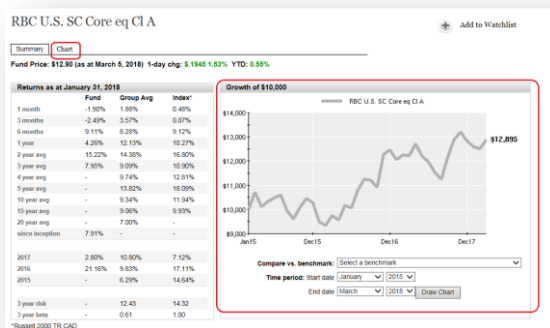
RBC U.S. SC Core eq Cl A

Add to Watchlist

Summary | Chart

Fund Price: $12.90 (as at March 5, 2018) 1-day chg: $.1945 1.53% YTD: 0.55%

Returns as at January 31, 2018

| | Fund | Group Avg | Index* |
|---|---|---|---|
| 1 month | -1.90% | 1.88% | 0.48% |
| 3 months | -2.49% | 3.57% | 0.07% |
| 6 months | 9.11% | 8.28% | 9.12% |
| 1 year | 4.26% | 12.13% | 10.27% |
| 2 year avg | 15.22% | 14.38% | 16.80% |
| 3 year avg | 7.95% | 9.09% | 10.90% |
| 4 year avg | - | 9.74% | 12.61% |
| 5 year avg | - | 13.82% | 18.09% |
| 10 year avg | - | 9.34% | 11.94% |
| 15 year avg | - | 9.06% | 9.93% |
| 20 year avg | - | 7.00% | - |
| since inception | 7.91% | - | - |
| | | | |
| 2017 | 2.80% | 10.80% | 7.12% |
| 2016 | 21.16% | 9.83% | 17.11% |
| 2015 | - | 6.29% | 14.64% |
| | | | |
| 3 year risk | - | 12.43 | 14.32 |
| 3 year beta | - | 0.61 | 1.00 |

*Russell 2000 TR CAD

Growth of $10,000

RBC U.S. SC Core eq Cl A

$14,000
$13,000
$12,000
$11,000
$10,000
$9,000

$12,895

Jan15 Dec15 Dec16 Dec17

Compare vs. benchmark: Select a benchmark

Time period: Start date January 2015

End date March 2018 Draw Chart